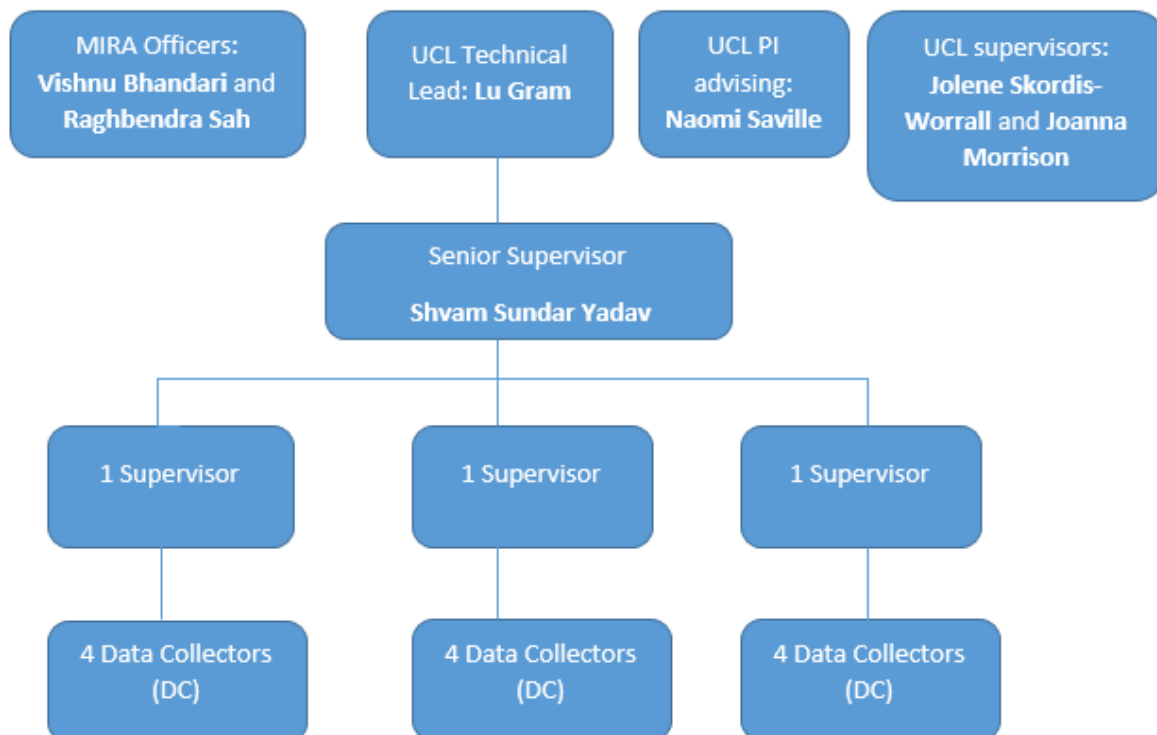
MIRA Officers: Vishnu Bhandari and Raghbendra Sah

UCL Technical Lead: Lu Gram

UCL PI advising: Naomi Saville

UCL supervisors: Jolene Skordis-Worrall and Joanna Morrison

Senior Supervisor

Shvam Sundar Yadav

1 Supervisor

1 Supervisor

1 Supervisor

4 Data Collectors (DC)

4 Data Collectors (DC)

4 Data Collectors (DC)